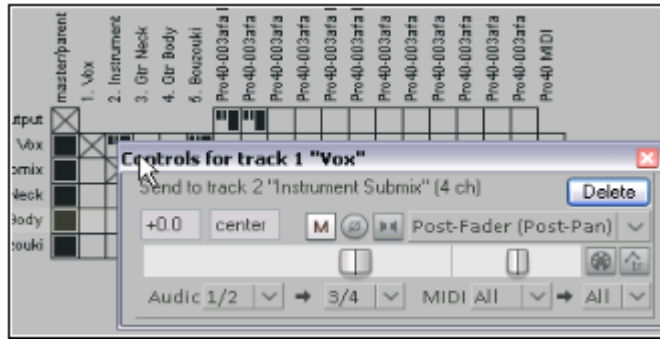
master/parent
1. Vox
2. Instrument
3. Gtr Neck
4. Gtr Body
5. Bouzouki
Pro40-003afa
Pro40-003afa
Pro40-003afa
Pro40-003afa
Pro40-003afa
Pro40-003afa
Pro40-003afa
Pro40-003afa
Pro40-003afa
Pro40-003afa
Pro40 MIDI

utput
Vox
omix
Neck
Body
zouki

Controls for track 1 "Vox"
Send to track 2 "Instrument Submix" (4 ch)
Delete
+0.0
center
M
Post-Fader (Post-Pan)
Audio 1/2
3/4
MIDI All
All